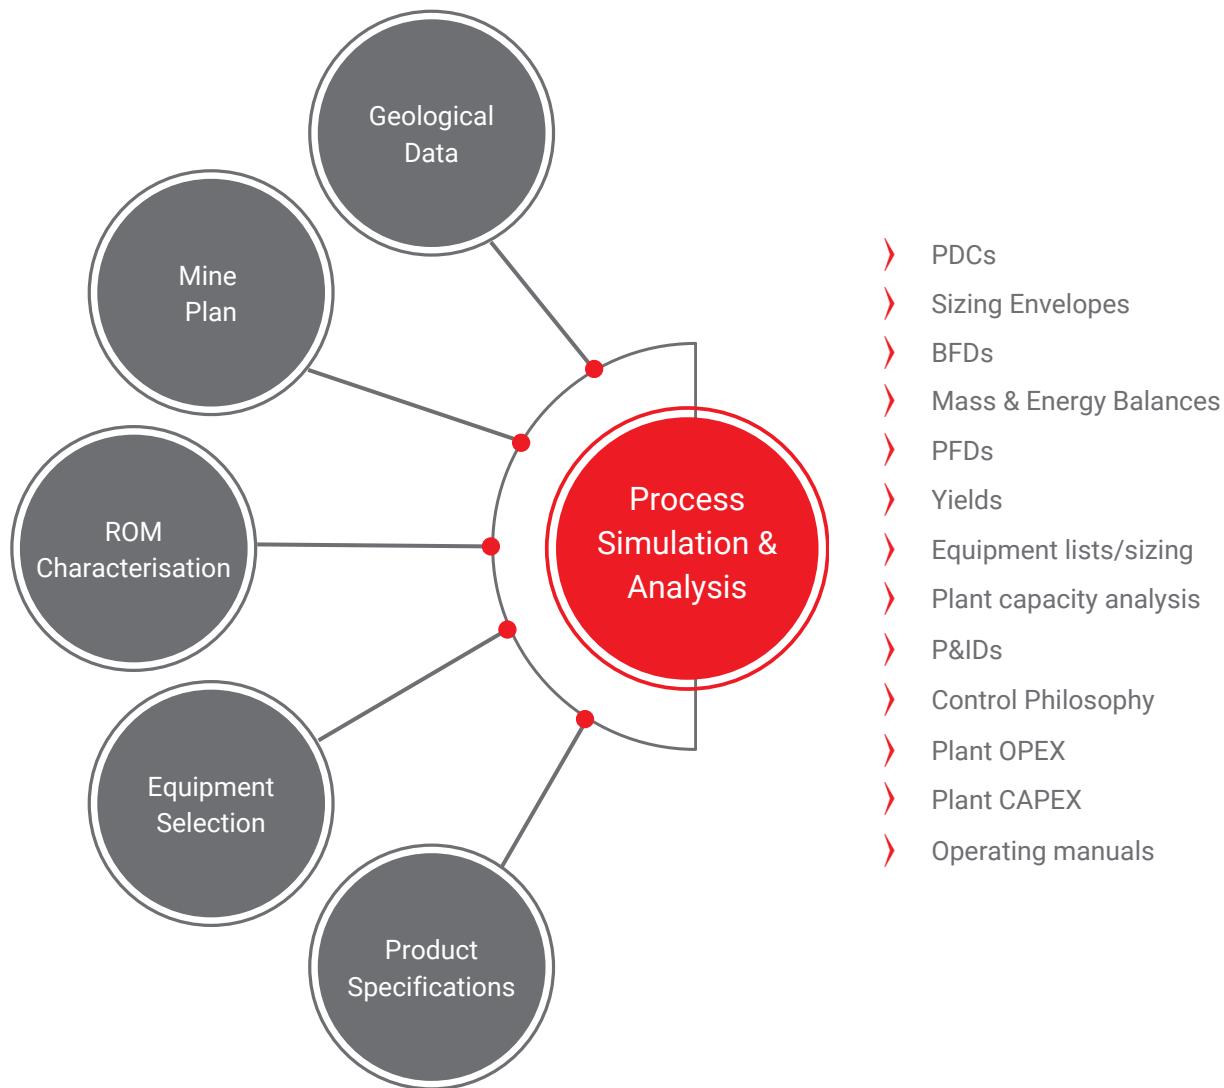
Geological Data

Mine Plan

ROM Characterisation

Equipment Selection

Product Specifications

Process Simulation & Analysis

PDCs
Sizing Envelopes
BFDs
Mass & Energy Balances
PFDs
Yields
Equipment lists/sizing
Plant capacity analysis
P&IDs
Control Philosophy
Plant OPEX
Plant CAPEX
Operating manuals